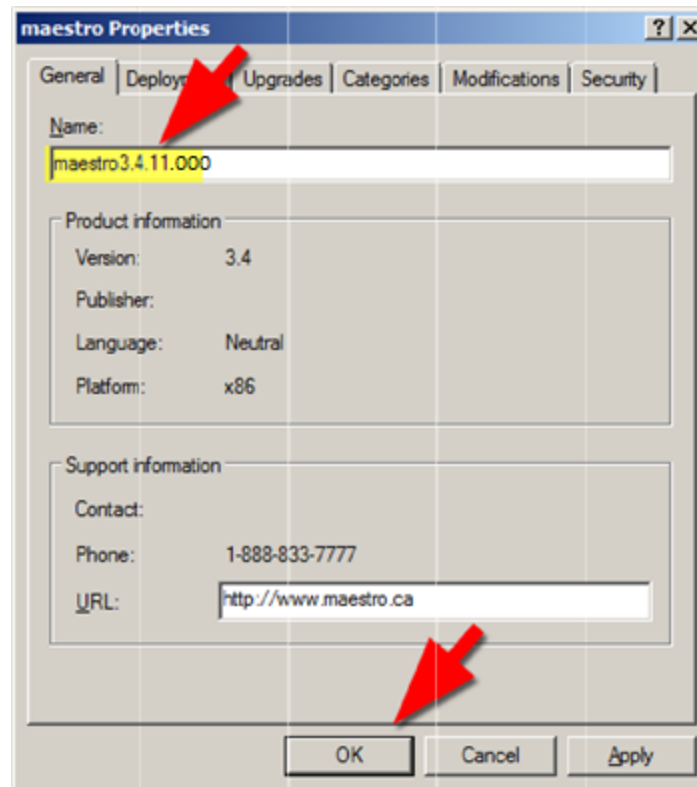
maestro Properties

? X

General | Deploy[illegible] | Upgrades | Categories | Modifications | Security

Name:

maestro3.4.11.000

Product information

Version: 3.4

Publisher:

Language: Neutral

Platform: x86

Support information

Contact:

Phone: 1-888-833-7777

URL: http://www.maestro.ca

OK | Cancel | Apply